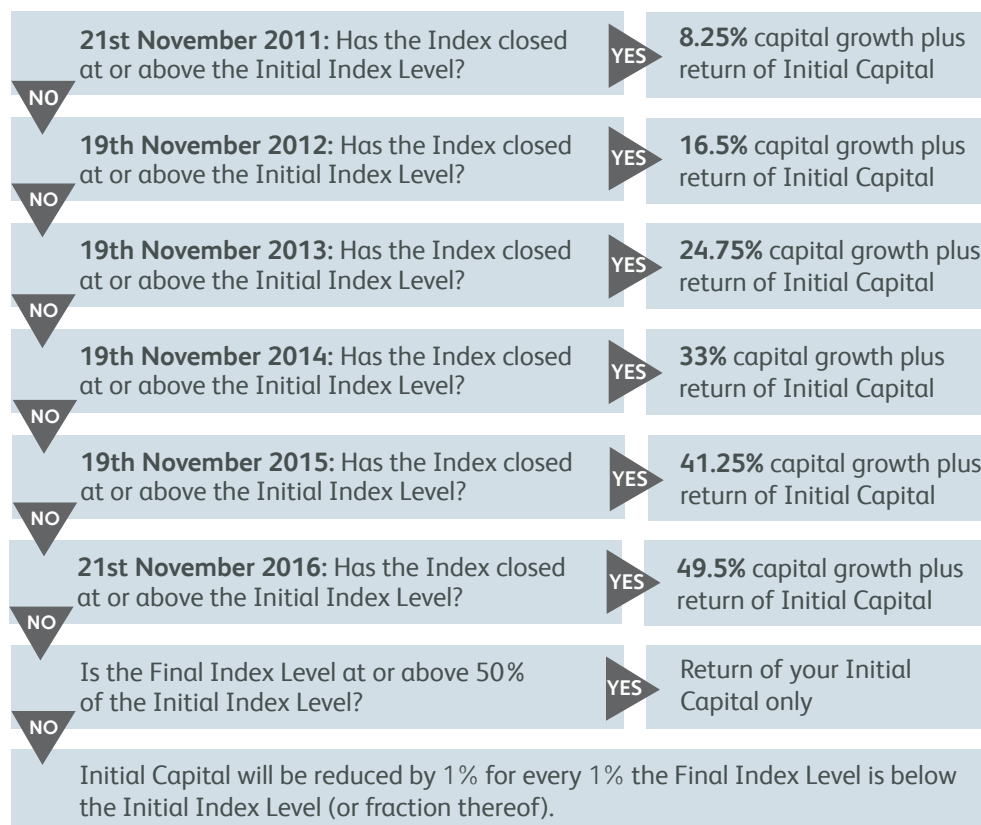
**21st November 2011:** Has the Index closed at or above the Initial Index Level?

YES

**8.25%** capital growth plus return of Initial Capital

NO

**19th November 2012:** Has the Index closed at or above the Initial Index Level?

YES

**16.5%** capital growth plus return of Initial Capital

NO

**19th November 2013:** Has the Index closed at or above the Initial Index Level?

YES

**24.75%** capital growth plus return of Initial Capital

NO

**19th November 2014:** Has the Index closed at or above the Initial Index Level?

YES

**33%** capital growth plus return of Initial Capital

NO

**19th November 2015:** Has the Index closed at or above the Initial Index Level?

YES

**41.25%** capital growth plus return of Initial Capital

NO

**21st November 2016:** Has the Index closed at or above the Initial Index Level?

YES

**49.5%** capital growth plus return of Initial Capital

NO

Is the Final Index Level at or above 50% of the Initial Index Level?

YES

Return of your Initial Capital only

NO

Initial Capital will be reduced by 1% for every 1% the Final Index Level is below the Initial Index Level (or fraction thereof).